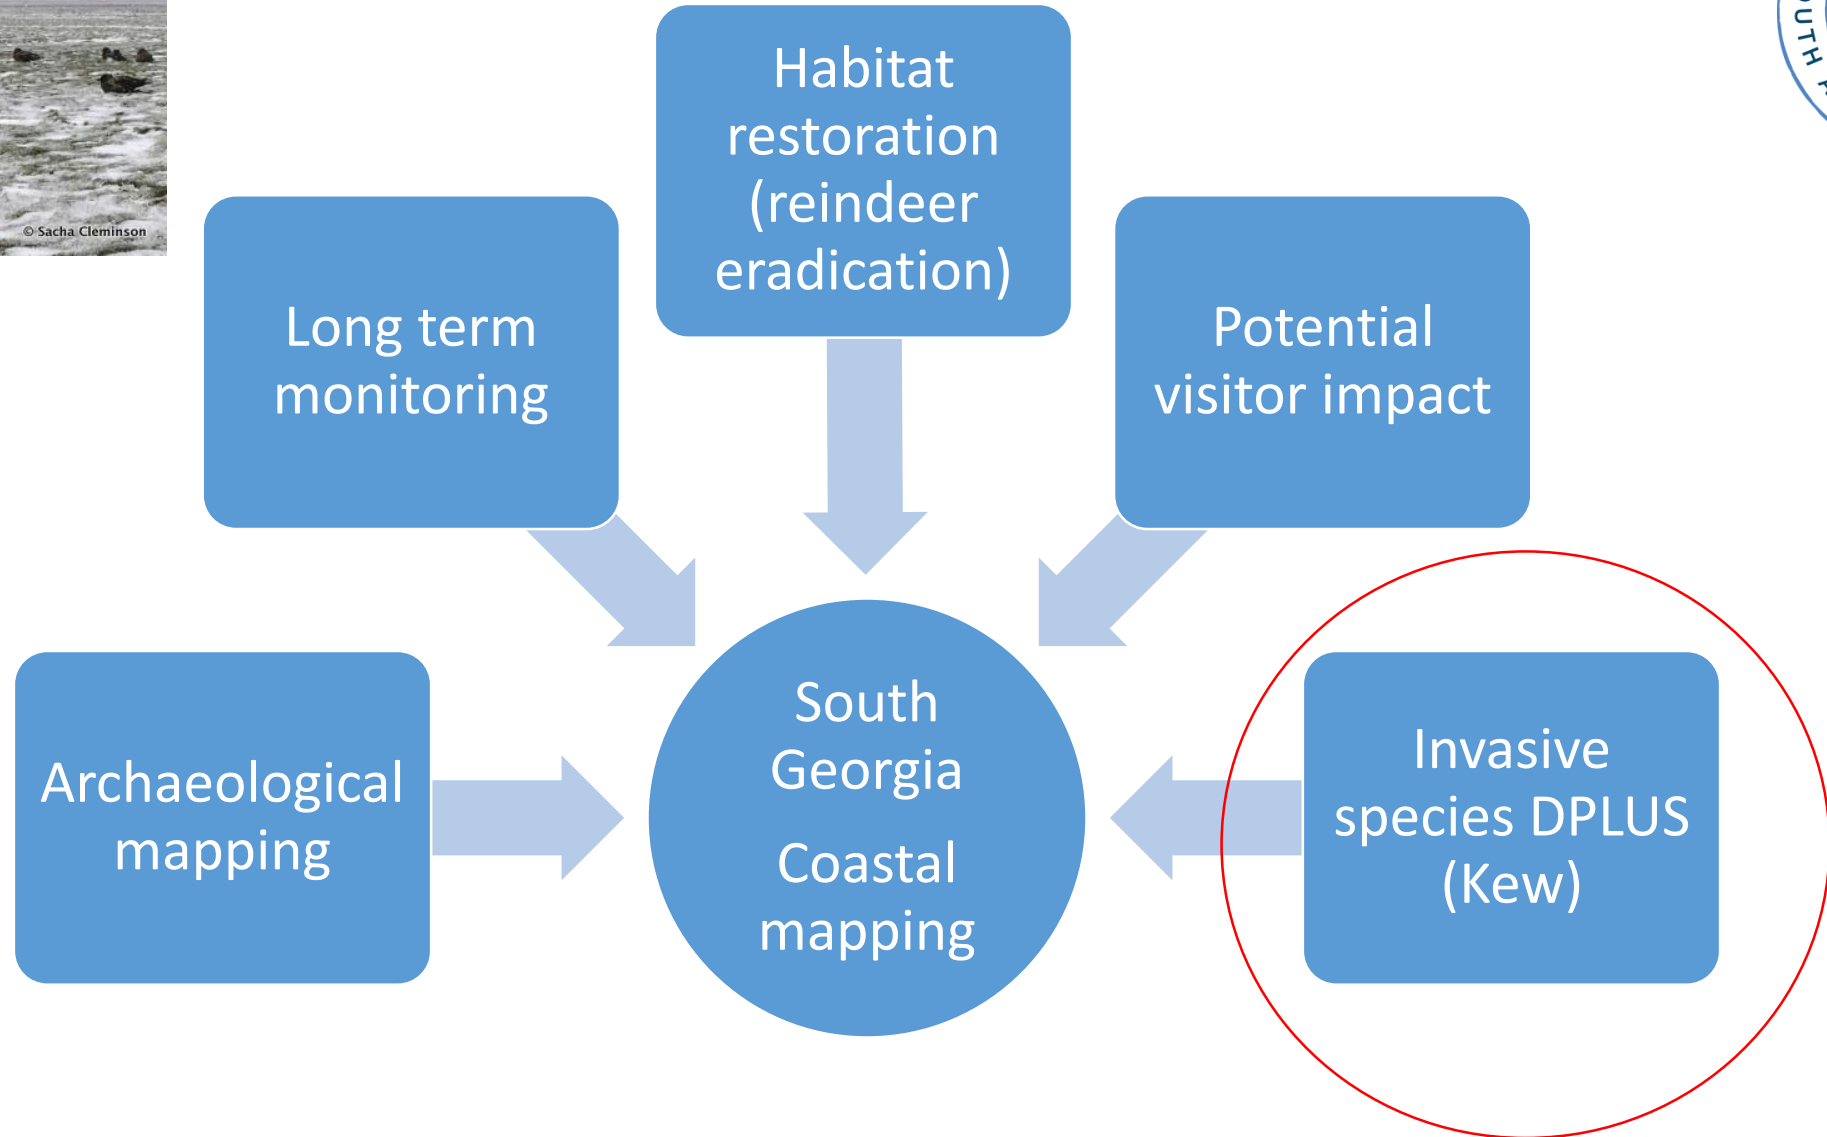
© Sacha Cleminson

Habitat restoration (reindeer eradication)

Long term monitoring

Potential visitor impact

Archaeological mapping

South Georgia

Coastal mapping

Invasive species DPLUS (Kew)

UTH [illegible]